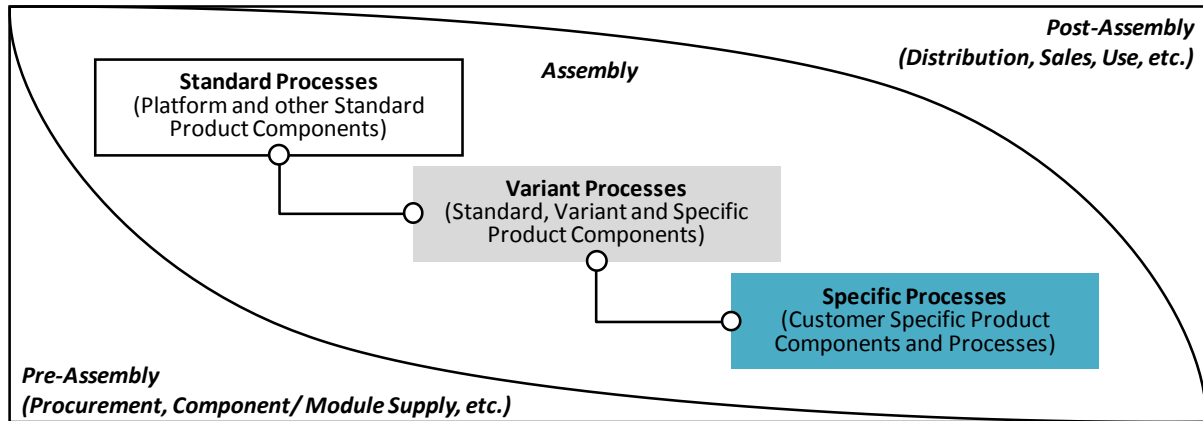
Post-Assembly
(Distribution, Sales, Use, etc.)

Assembly

Standard Processes
(Platform and other Standard Product Components)

Variant Processes
(Standard, Variant and Specific Product Components)

Specific Processes
(Customer Specific Product Components and Processes)

Pre-Assembly
(Procurement, Component/ Module Supply, etc.)